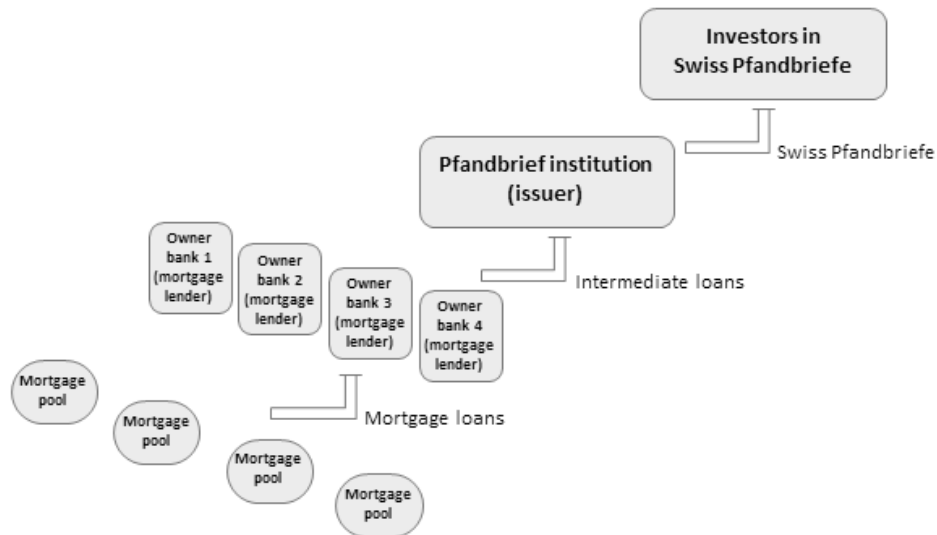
Investors in Swiss Pfandbriefe

Swiss Pfandbriefe

Pfandbrief institution (issuer)

Intermediate loans

Owner bank 1 (mortgage lender)

Owner bank 2 (mortgage lender)

Owner bank 3 (mortgage lender)

Owner bank 4 (mortgage lender)

Mortgage loans

Mortgage pool

Mortgage pool

Mortgage pool

Mortgage pool